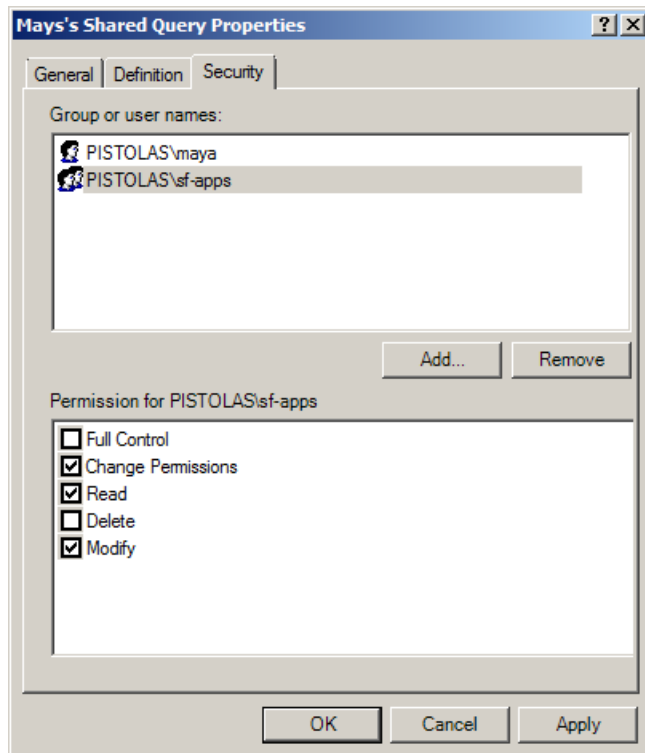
Mays's Shared Query Properties

?
X

General
Definition
Security

Group or user names:

PISTOLAS\maya
PISTOLAS\sf-apps

Add...
Remove

Permission for PISTOLAS\sf-apps

Full Control
Change Permissions
Read
Delete
Modify

OK
Cancel
Apply